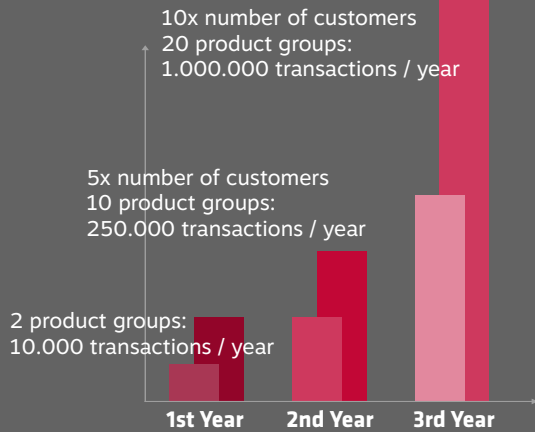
10x number of customers
20 product groups:
1.000.000 transactions / year

5x number of customers
10 product groups:
250.000 transactions / year

2 product groups:
10.000 transactions / year

1st Year
2nd Year
3rd Year